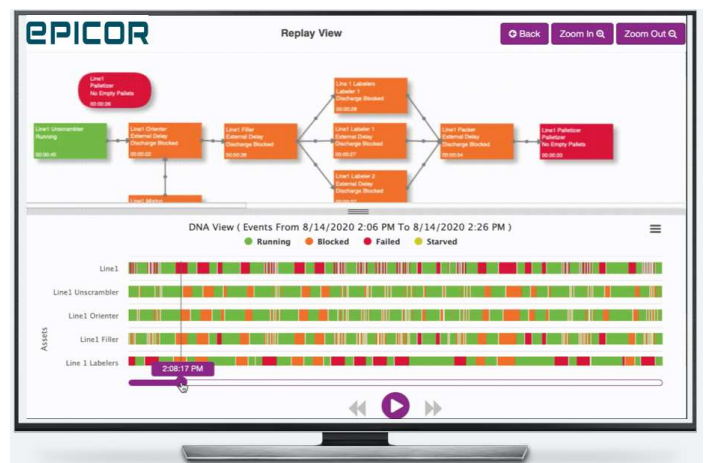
EPICOR

Replay View

Back

Zoom In

Zoom Out

Line1
Palletizer
No Empty Pallets
00:00:08

Line1 Unscrambler
Running
00:00:40

Line1 Orienter
External Delay
Discharge Blocked
00:00:02

Line1 Filler
External Delay
Discharge Blocked
00:00:26

Line 1 Labelers
Labeler 1
Discharge Blocked
00:00:08

Line1 Labeler 1
External Delay
Discharge Blocked
00:00:27

Line1 Labeler 2
External Delay
Discharge Blocked
00:00:14

Line1 Packer
External Delay
Discharge Blocked
00:00:04

Line1 Palletizer
Palletizer
No Empty Pallets
00:00:00

Line1 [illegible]

DNA View ( Events From 8/14/2020 2:06 PM To 8/14/2020 2:26 PM )

Running
Blocked
Failed
Starved

Assets

Line1

Line1 Unscrambler

Line1 Orienter

Line1 Filler

Line 1 Labelers

2:08:17 PM